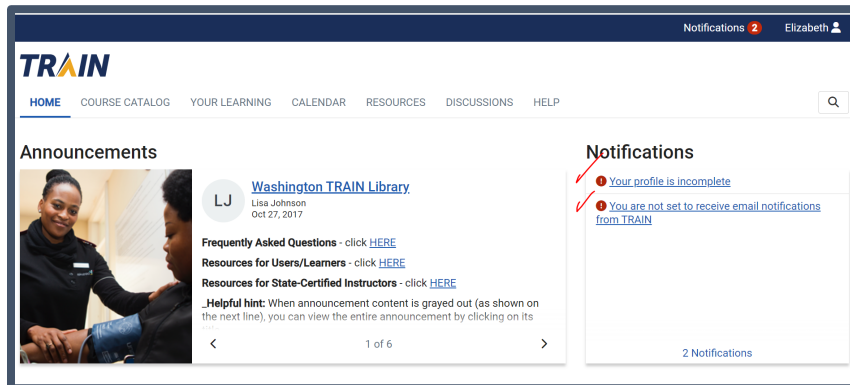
Notifications 2 Elizabeth

TRAIN

HOME COURSE CATALOG YOUR LEARNING CALENDAR RESOURCES DISCUSSIONS HELP

Announcements

LJ Washington TRAIN Library
Lisa Johnson
Oct 27, 2017

Frequently Asked Questions - click HERE

Resources for Users/Learners - click HERE

Resources for State-Certified Instructors - click HERE

_Helpful hint: When announcement content is grayed out (as shown on the next line), you can view the entire announcement by clicking on its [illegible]

1 of 6

Notifications

Your profile is incomplete

You are not set to receive email notifications from TRAIN

2 Notifications